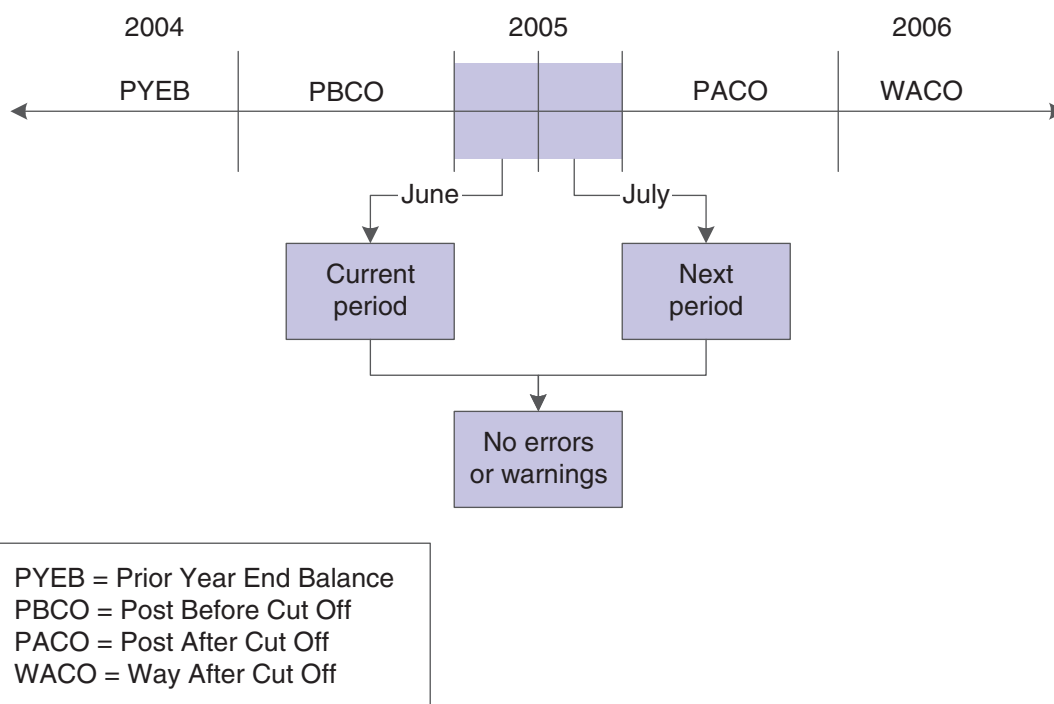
2004

2005

2006

PYEB

PBCO

PACO

WACO

June

July

Current period

Next period

No errors or warnings

PYEB = Prior Year End Balance
PBCO = Post Before Cut Off
PACO = Post After Cut Off
WACO = Way After Cut Off